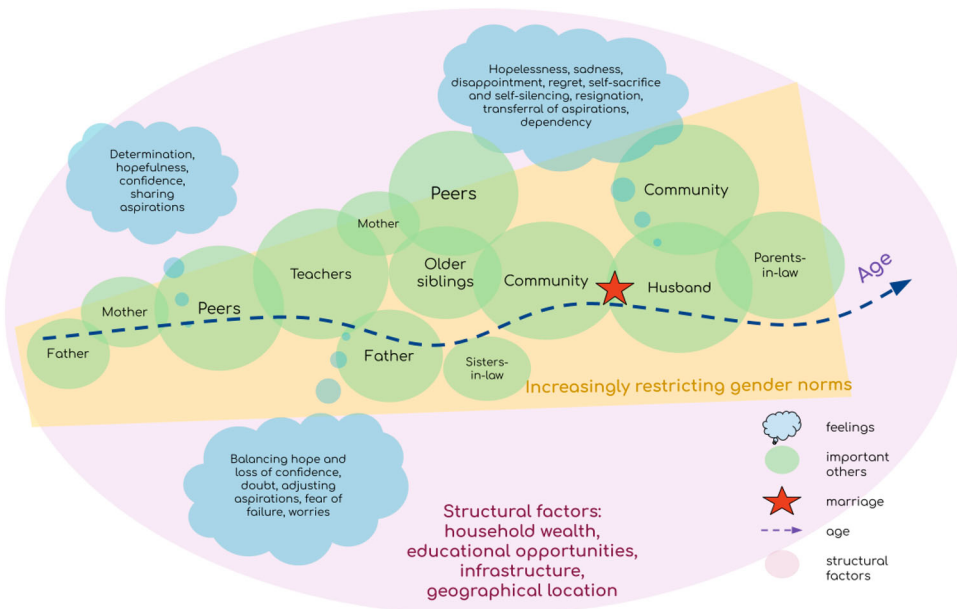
Hopelessness, sadness, disappointment, regret, self-sacrifice and self-silencing, resignation, transferral of aspirations, dependency

Determination, hopefulness, confidence, sharing aspirations

Peers

Community

Mother

Teachers

Older siblings

Community

Husband

Parents-in-law

Age

Mother

Peers

Father

Father

Sisters-in-law

Increasingly restricting gender norms

Balancing hope and loss of confidence, doubt, adjusting aspirations, fear of failure, worries

Structural factors: household wealth, educational opportunities, infrastructure, geographical location

feelings

important others

marriage

age

structural factors